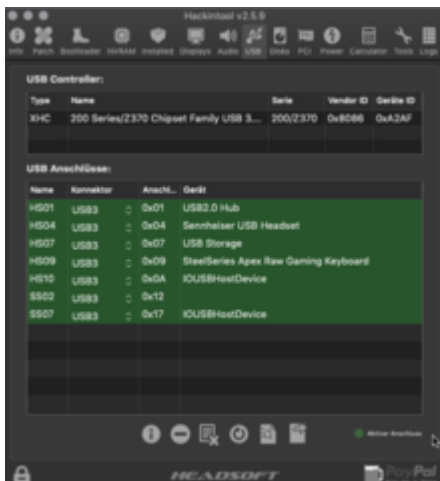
Hackintool v2.5.9

Info Patch Bootloader NVRAM Installed Displays Audio USB Disks PCI Power Calculator Tools Logs

USB Controller:

| Type | Name | Serie | Vendor ID | Geräte ID |
|---|---|---|---|---|
| XHC | 200 Series/Z370 Chipset Family USB 3... | 200/Z370 | 0x8086 | 0xA2AF |

USB Anschlüsse:

| Name | Konnektor | Anschl... | Gerät |
|---|---|---|---|
| HS01 | USB3 | 0x01 | USB2.0 Hub |
| HS04 | USB3 | 0x04 | Sennheiser USB Headset |
| HS07 | USB3 | 0x07 | USB Storage |
| HS09 | USB3 | 0x09 | SteelSeries Apex Raw Gaming Keyboard |
| HS10 | USB3 | 0x0A | IOUSBHostDevice |
| SS02 | USB3 | 0x12 | |
| SS07 | USB3 | 0x17 | IOUSBHostDevice |

Aktiver Anschluss

HEADSOFT

PayPal